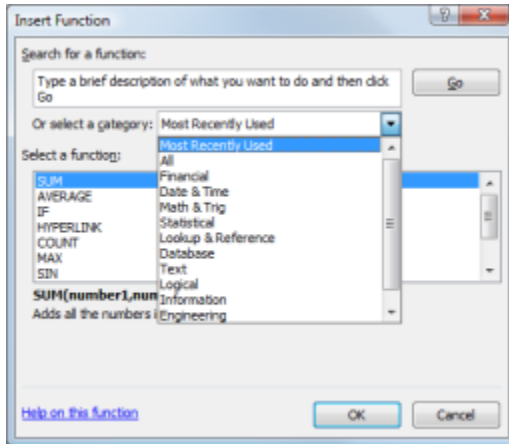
Insert Function

?

X

Search for a function:

Type a brief description of what you want to do and then click Go

Go

Or select a category: Most Recently Used

Select a function:

SUM
AVERAGE
IF
HYPERLINK
COUNT
MAX
SIN

Most Recently Used
All
Financial
Date & Time
Math & Trig
Statistical
Lookup & Reference
Database
Text
Logical
Information
Engineering

SUM(number1,num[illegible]

Adds all the numbers i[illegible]

Help on this function

OK

Cancel